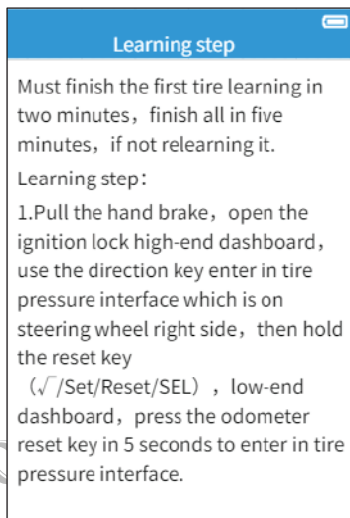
Learning step

Must finish the first tire learning in two minutes，finish all in five minutes，if not relearning it.

Learning step：

1.Pull the hand brake，open the ignition lock high-end dashboard，use the direction key enter in tire pressure interface which is on steering wheel right side，then hold the reset key （$\surd$/Set/Reset/SEL），low-end dashboard，press the odometer reset key in 5 seconds to enter in tire pressure interface.